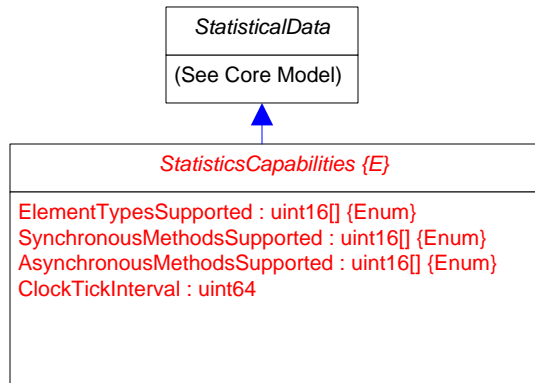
StatisticalData

(See Core Model)

StatisticsCapabilities {E}

ElementTypesSupported : uint16[] {Enum}
SynchronousMethodsSupported : uint16[] {Enum}
AsynchronousMethodsSupported : uint16[] {Enum}
ClockTickInterval : uint64